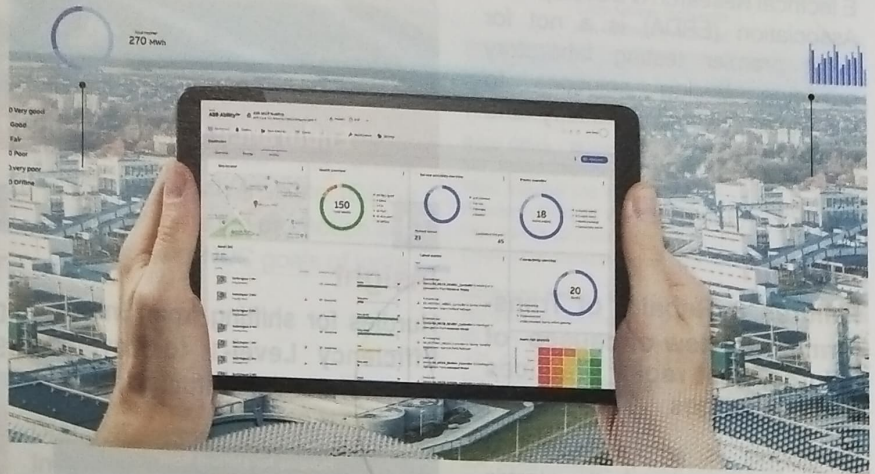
Total power
270 MWh

0 Very good
Good
Fair
0 Poor
Very poor
0 Offline

ABB Ability™

Site location

Health overview

150

Service activities overview

23

45

Power capacity

18

Asset list

Latest events

Connectivity overview

20

Asset risk analysis